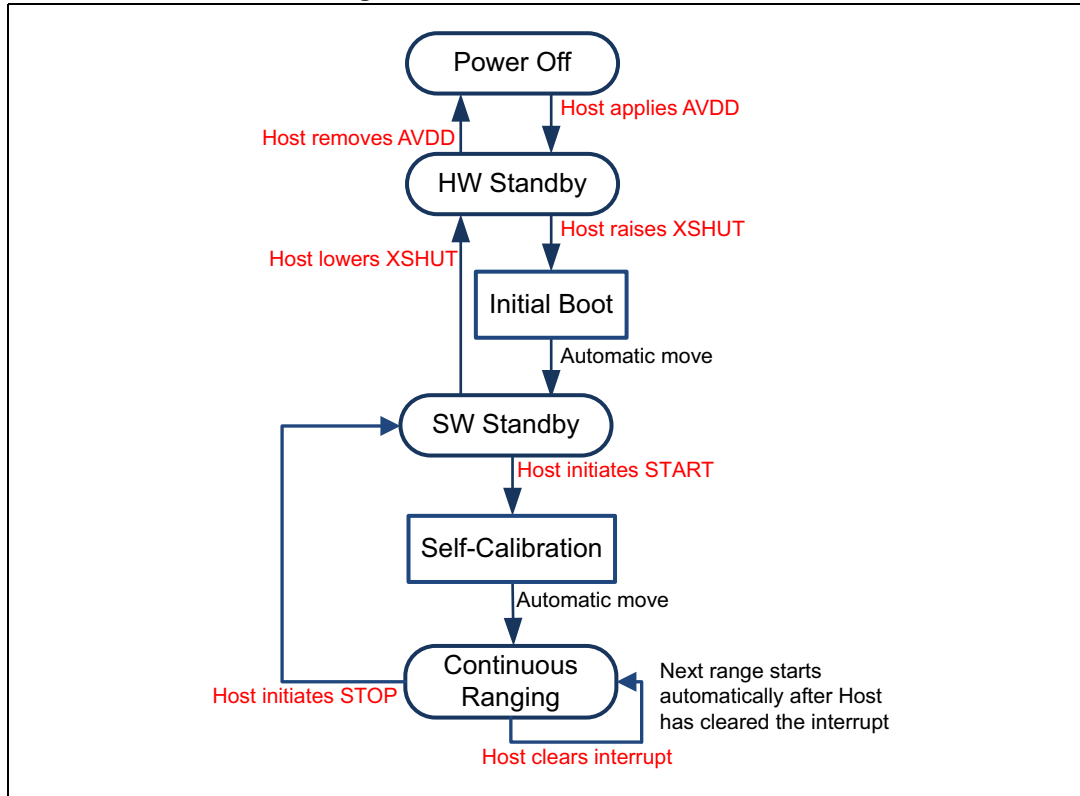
Power Off

Host applies AVDD

Host removes AVDD

HW Standby

Host raises XSHUT

Host lowers XSHUT

Initial Boot

Automatic move

SW Standby

Host initiates START

Self-Calibration

Automatic move

Continuous Ranging

Host initiates STOP

Next range starts automatically after Host has cleared the interrupt

Host clears interrupt